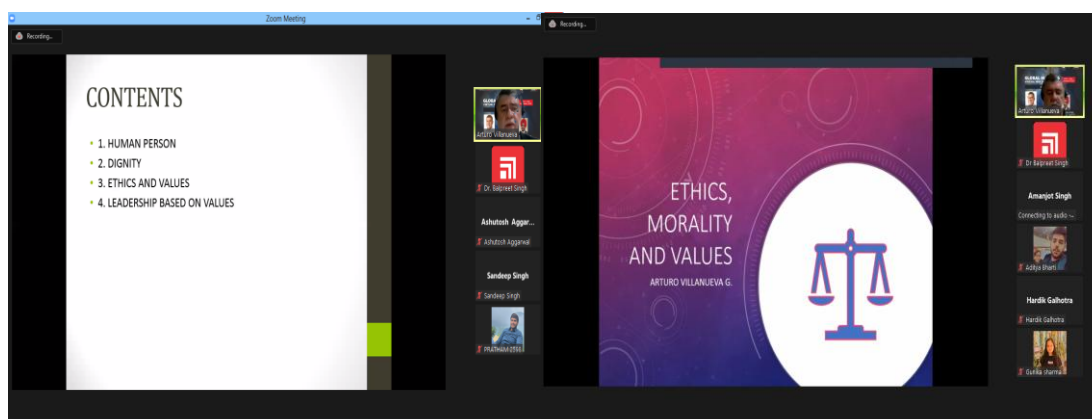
Zoom Meeting

Recording...

CONTENTS

• 1. HUMAN PERSON
• 2. DIGNITY
• 3. ETHICS AND VALUES
• 4. LEADERSHIP BASED ON VALUES

Arturo Villanueva

Dr. Balpreet Singh

Ashutosh Aggar...
Ashutosh Aggarwal

Sandeep Singh
Sandeep Singh

PRATHAM-2556

Recording...

ETHICS, MORALITY AND VALUES
ARTURO VILLANUEVA G.

Arturo Villanueva

Dr Balpreet Singh

Amanjot Singh
Connecting to audio ...

Aditya Bharti

Hardik Galhotra
Hardik Galhotra

Gunika sharma